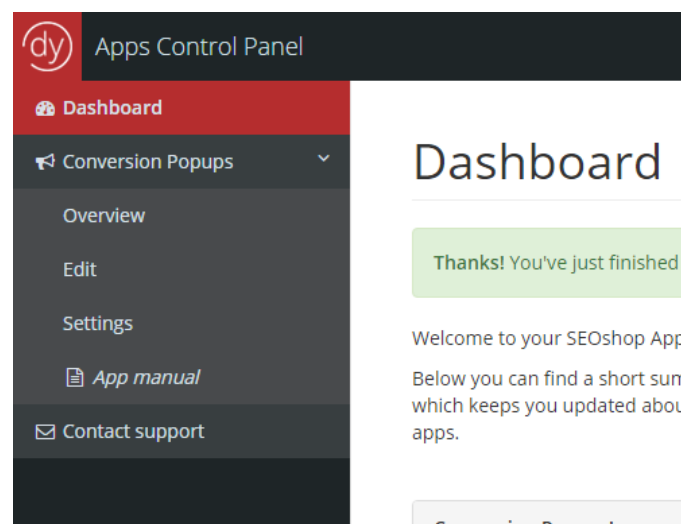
dy Apps Control Panel

Dashboard

Conversion Popups

Overview

Edit

Settings

App manual

Contact support

Dashboard

**Thanks!** You've just finished

Welcome to your SEOshop App

Below you can find a short sum which keeps you updated abou apps.

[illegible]